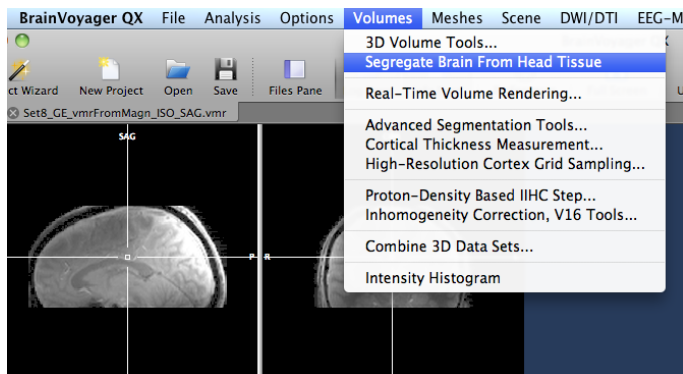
BrainVoyager QX File Analysis Options Volumes Meshes Scene DWI/DTI EEG-M

ct Wizard New Project Open Save Files Pane

Set8_GE_vmrFromMagn_ISO_SAG.vmr

SAG

P R

3D Volume Tools...
Segregate Brain From Head Tissue

Real-Time Volume Rendering...

Advanced Segmentation Tools...
Cortical Thickness Measurement...
High-Resolution Cortex Grid Sampling...

Proton-Density Based IIHC Step...
Inhomogeneity Correction, V16 Tools...

Combine 3D Data Sets...

Intensity Histogram